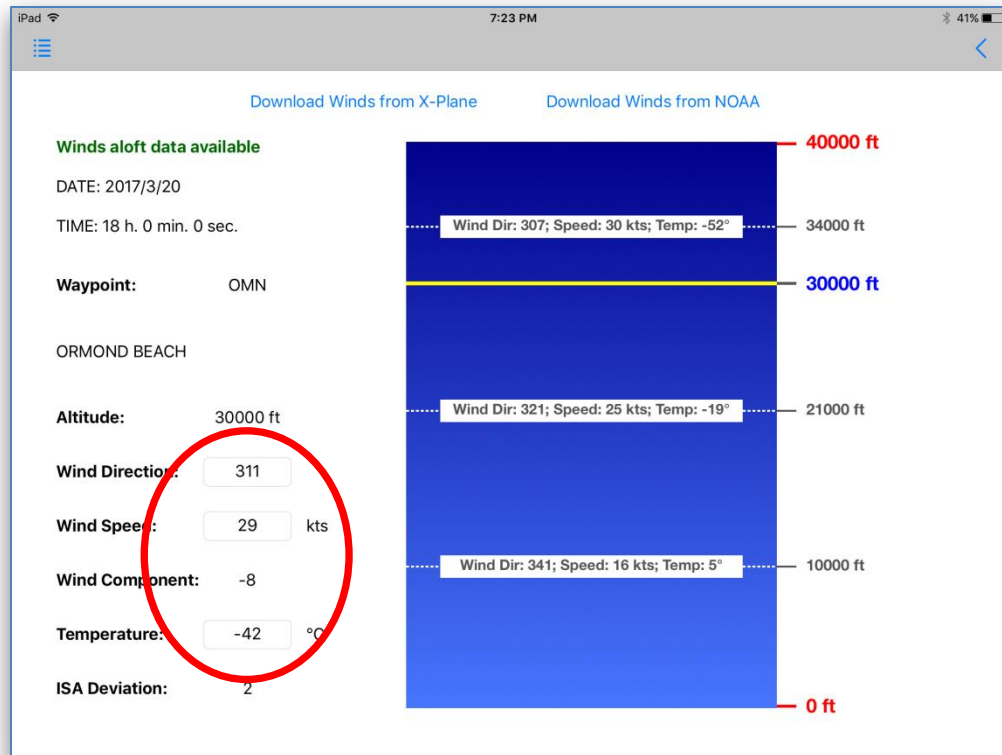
iPad 7:23 PM 41%

Download Winds from X-Plane Download Winds from NOAA

Winds aloft data available

DATE: 2017/3/20

TIME: 18 h. 0 min. 0 sec.

Waypoint: OMN

ORMOND BEACH

Altitude: 30000 ft

Wind Direction: 311

Wind Speed: 29 kts

Wind Component: -8

Temperature: -42 °C

ISA Deviation: 2

40000 ft

Wind Dir: 307; Speed: 30 kts; Temp: -52° 34000 ft

30000 ft

Wind Dir: 321; Speed: 25 kts; Temp: -19° 21000 ft

Wind Dir: 341; Speed: 16 kts; Temp: 5° 10000 ft

0 ft